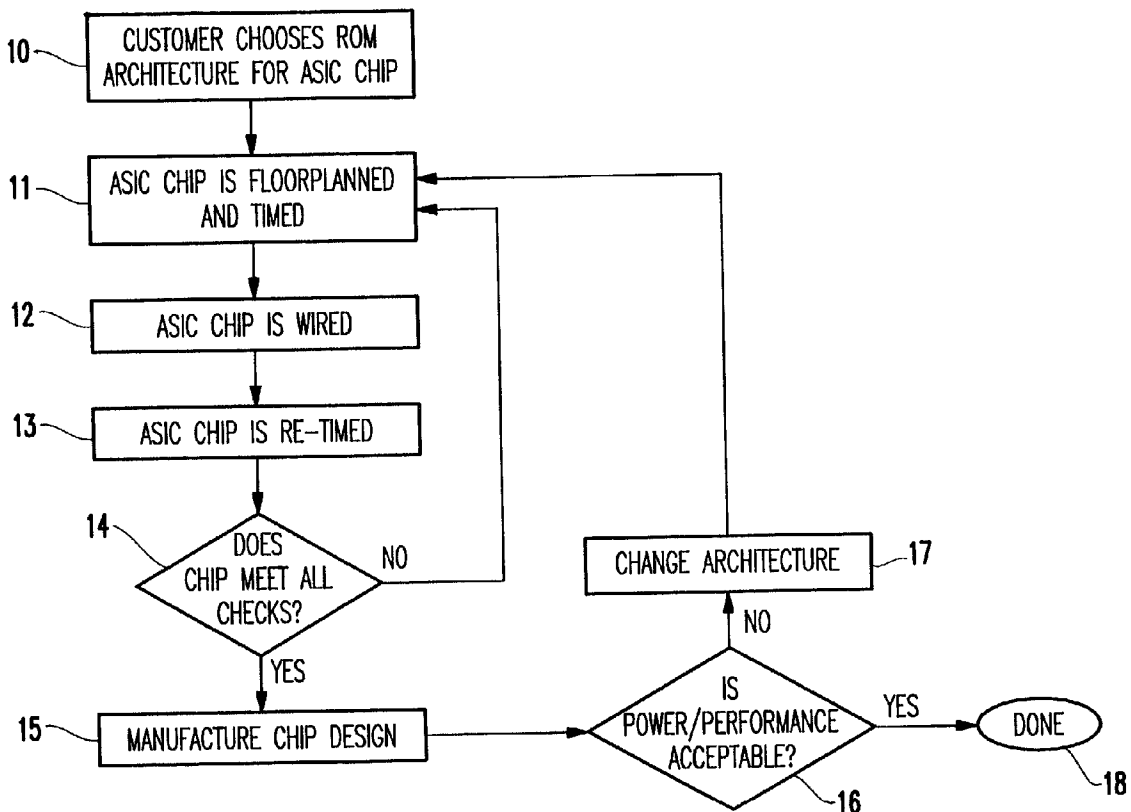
10 CUSTOMER CHOOSES ROM ARCHITECTURE FOR ASIC CHIP

11 ASIC CHIP IS FLOORPLANNED AND TIMED

12 ASIC CHIP IS WIRED

13 ASIC CHIP IS RE-TIMED

14 DOES CHIP MEET ALL CHECKS?

NO

YES

15 MANUFACTURE CHIP DESIGN

CHANGE ARCHITECTURE 17

NO

IS POWER/PERFORMANCE ACCEPTABLE? 16

YES

DONE 18